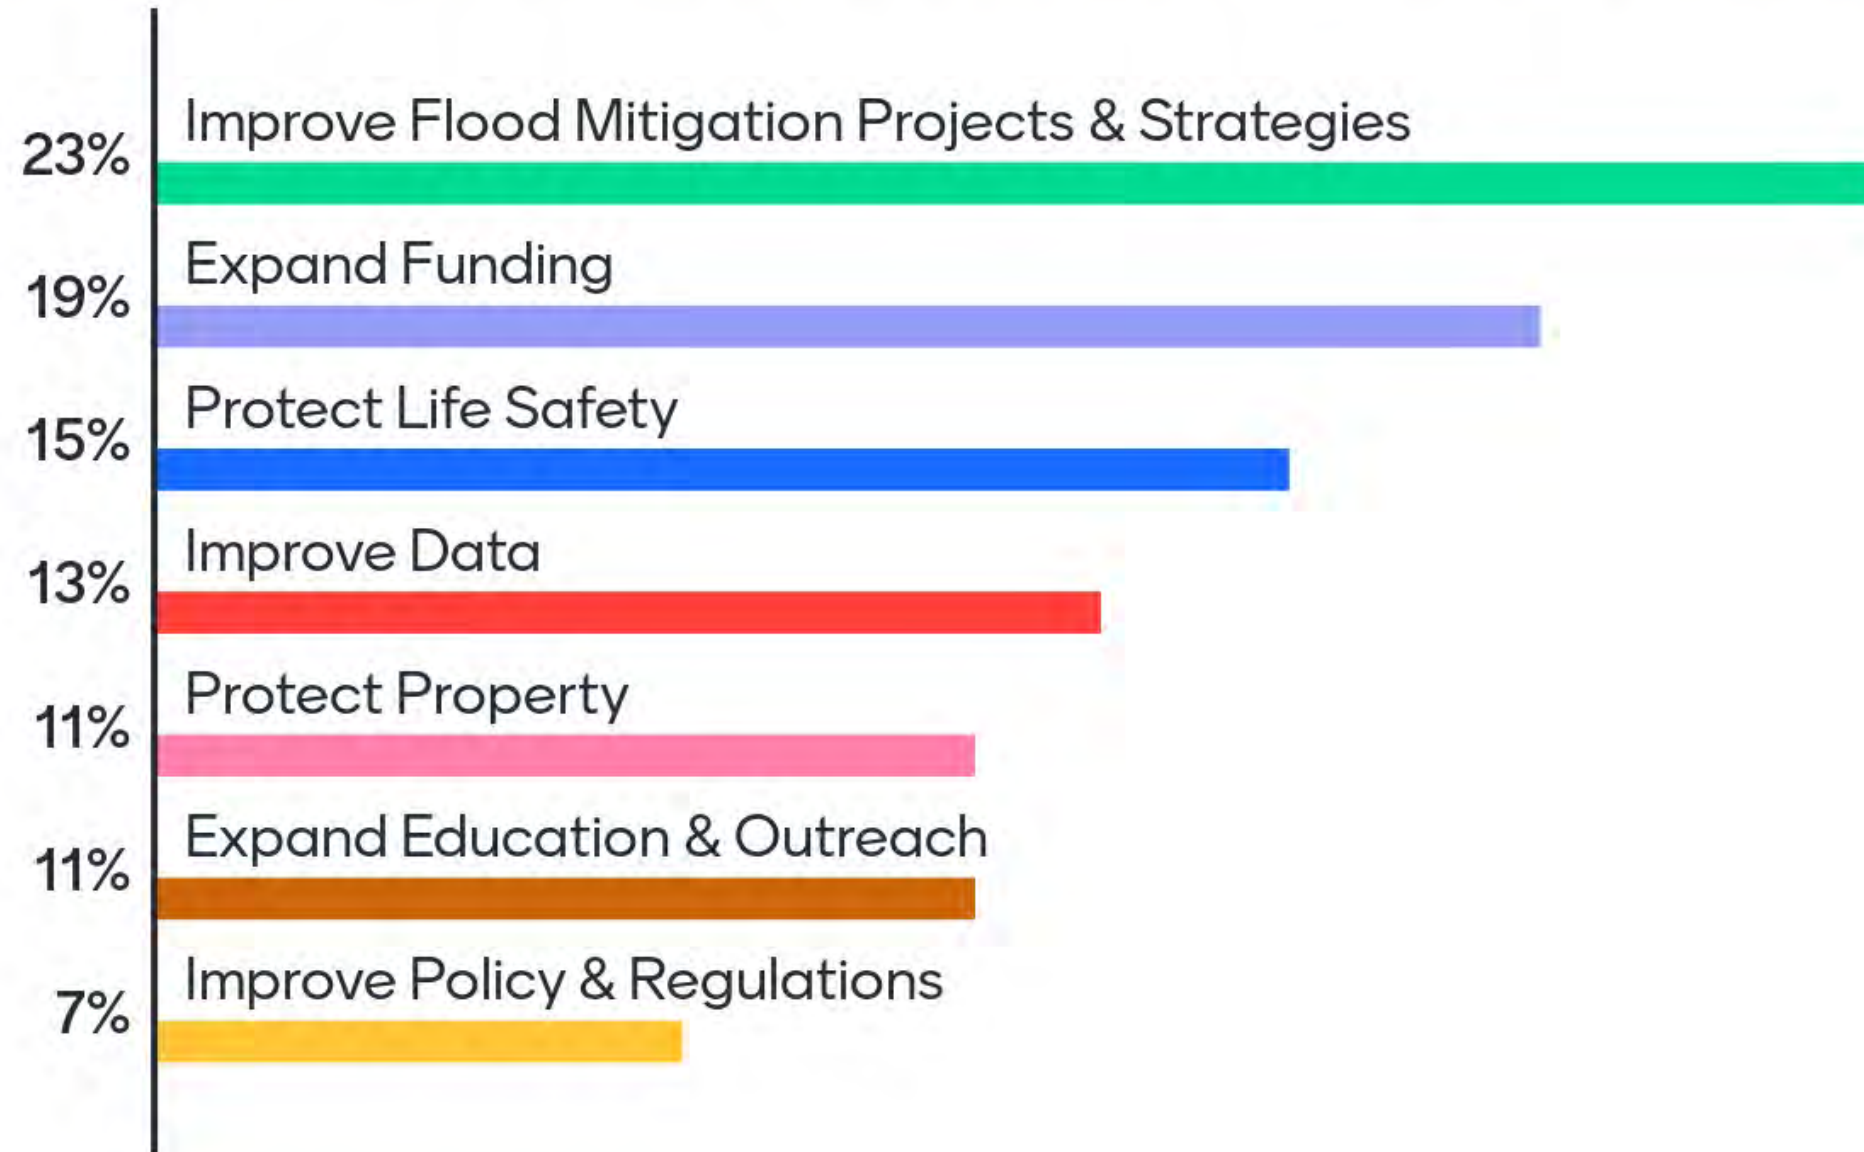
23% Improve Flood Mitigation Projects & Strategies

19% Expand Funding

15% Protect Life Safety

13% Improve Data

11% Protect Property

11% Expand Education & Outreach

7% Improve Policy & Regulations